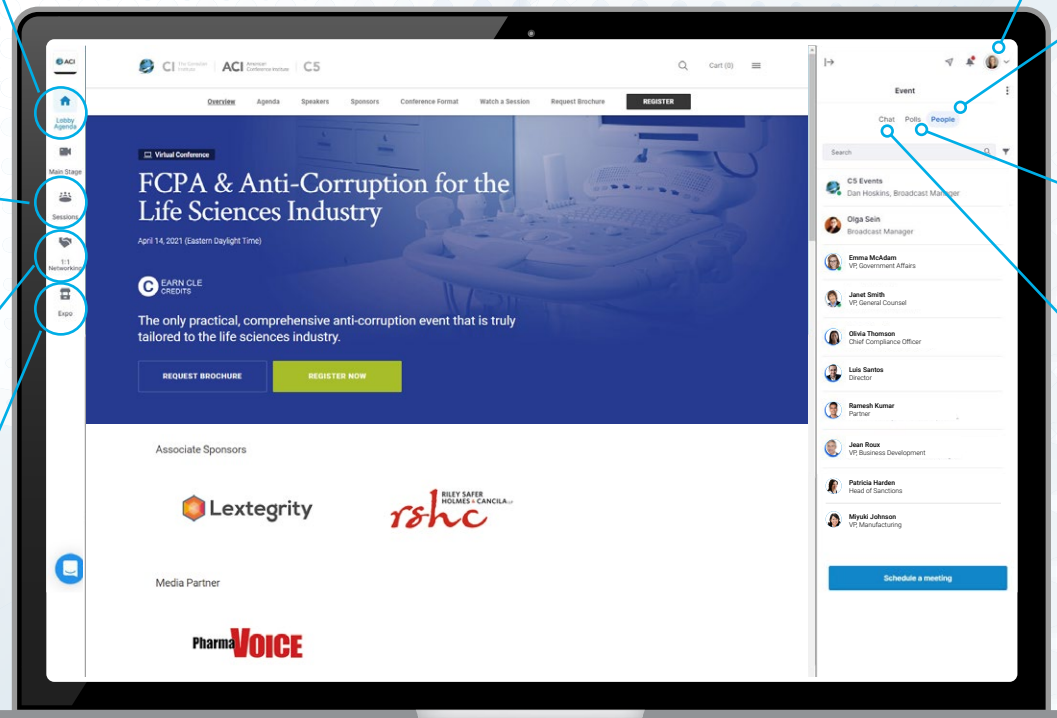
ACI

Lobby Agenda

Main Stage

Sessions

1:1 Networking

Expo

CI The Canadian Institute | ACI American Conference Institute | C5

Cart (0)

Overview Agenda Speakers Sponsors Conference Format Watch a Session Request Brochure REGISTER

Virtual Conference

FCPA & Anti-Corruption for the Life Sciences Industry

April 14, 2021 (Eastern Daylight Time)

EARN CLE CREDITS

The only practical, comprehensive anti-corruption event that is truly tailored to the life sciences industry.

REQUEST BROCHURE

REGISTER NOW

Associate Sponsors

Lextegrity

RILEY SAFER HOLMES & CANCILA LLP rshc

Media Partner

PharmaVOICE

Event

Chat Polls People

Search

C5 Events
Dan Hoskins, Broadcast Manager

Olga Sein
Broadcast Manager

Emma McAdam
VP, Government Affairs

Janet Smith
VP, General Counsel

Olivia Thomson
Chief Compliance Officer

Luis Santos
Director

Ramesh Kumar
Partner

Jean Roux
VP, Business Development

Patricia Harden
Head of Sanctions

Miyuki Johnson
VP, Manufacturing

Schedule a meeting